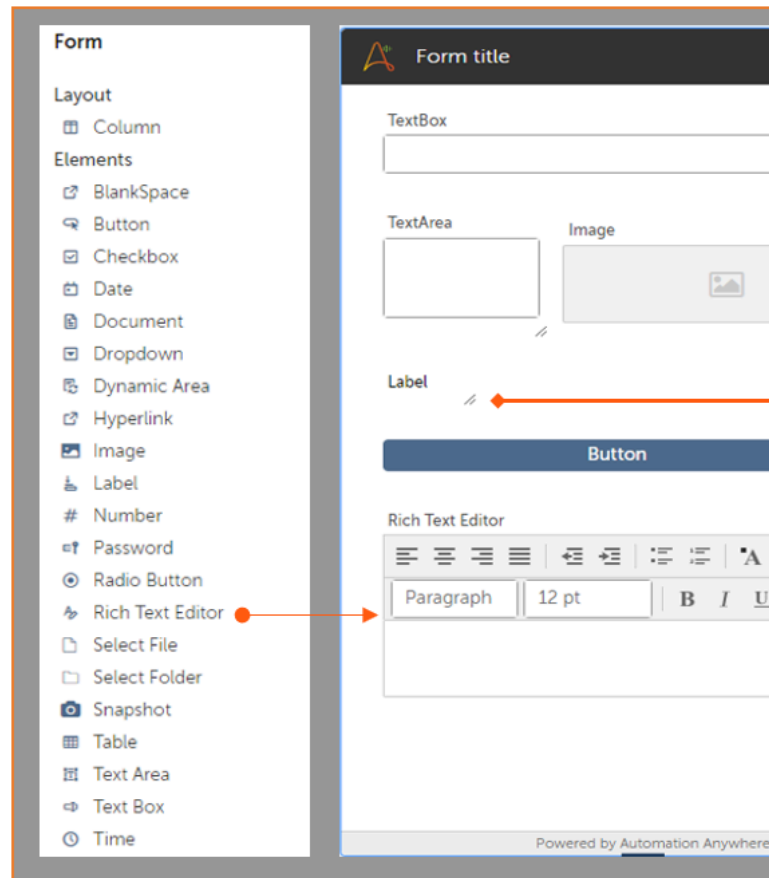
Form

Layout

Column

Elements

BlankSpace

Button

Checkbox

Date

Document

Dropdown

Dynamic Area

Hyperlink

Image

Label

Number

Password

Radio Button

Rich Text Editor

Select File

Select Folder

Snapshot

Table

Text Area

Text Box

Time

Form title

TextBox

TextArea

Image

Label

Button

Rich Text Editor

Paragraph

12 pt

B I U

Powered by Automation Anywhere